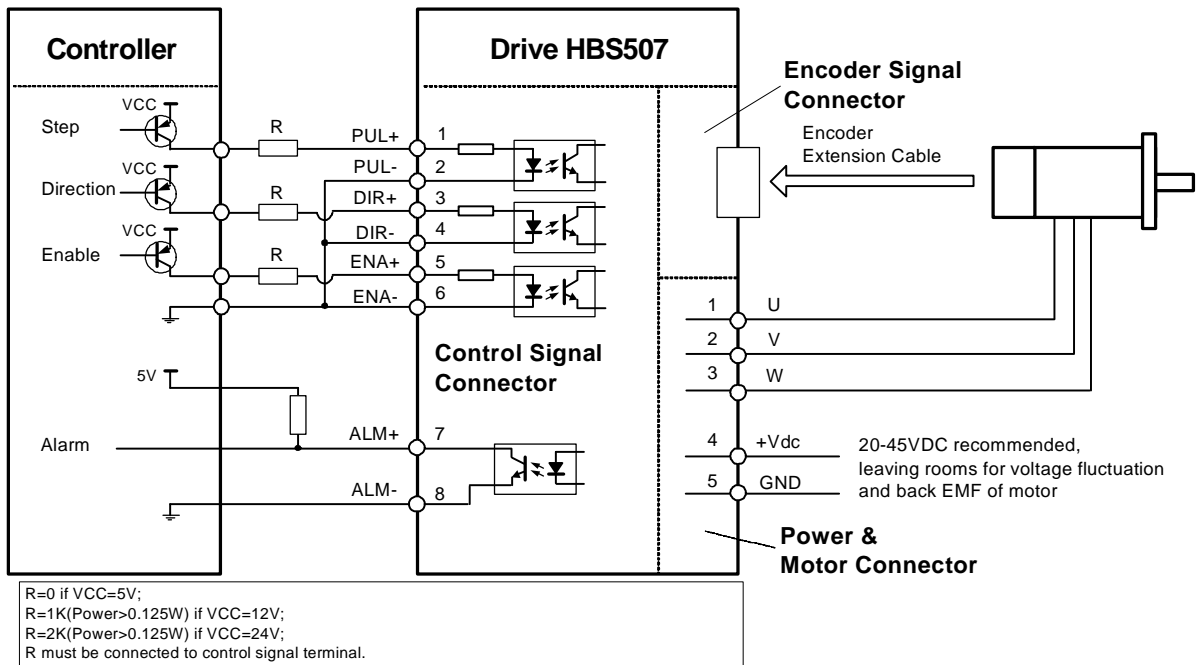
Controller

Drive HBS507

Encoder Signal Connector

Encoder Extension Cable

VCC
Step
VCC
Direction
VCC
Enable

R
R
R

PUL+ 1
PUL- 2
DIR+ 3
DIR- 4
ENA+ 5
ENA- 6

Control Signal Connector

5V

Alarm

ALM+ 7
ALM- 8

1 U
2 V
3 W
4 +Vdc
5 GND

20-45VDC recommended, leaving rooms for voltage fluctuation and back EMF of motor

Power & Motor Connector

R=0 if VCC=5V;
R=1K(Power>0.125W) if VCC=12V;
R=2K(Power>0.125W) if VCC=24V;
R must be connected to control signal terminal.